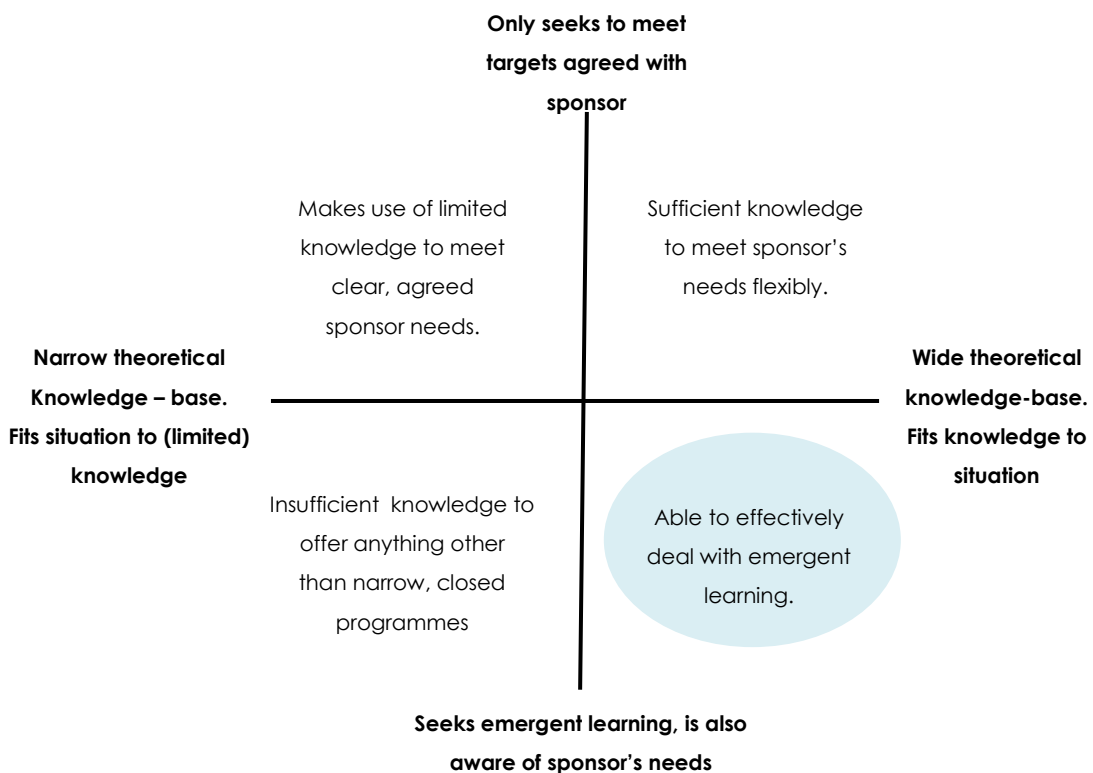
Only seeks to meet targets agreed with sponsor

Makes use of limited knowledge to meet clear, agreed sponsor needs.

Sufficient knowledge to meet sponsor's needs flexibly.

Narrow theoretical Knowledge – base. Fits situation to (limited) knowledge

Wide theoretical knowledge-base. Fits knowledge to situation

Insufficient knowledge to offer anything other than narrow, closed programmes

Able to effectively deal with emergent learning.

Seeks emergent learning, is also aware of sponsor's needs